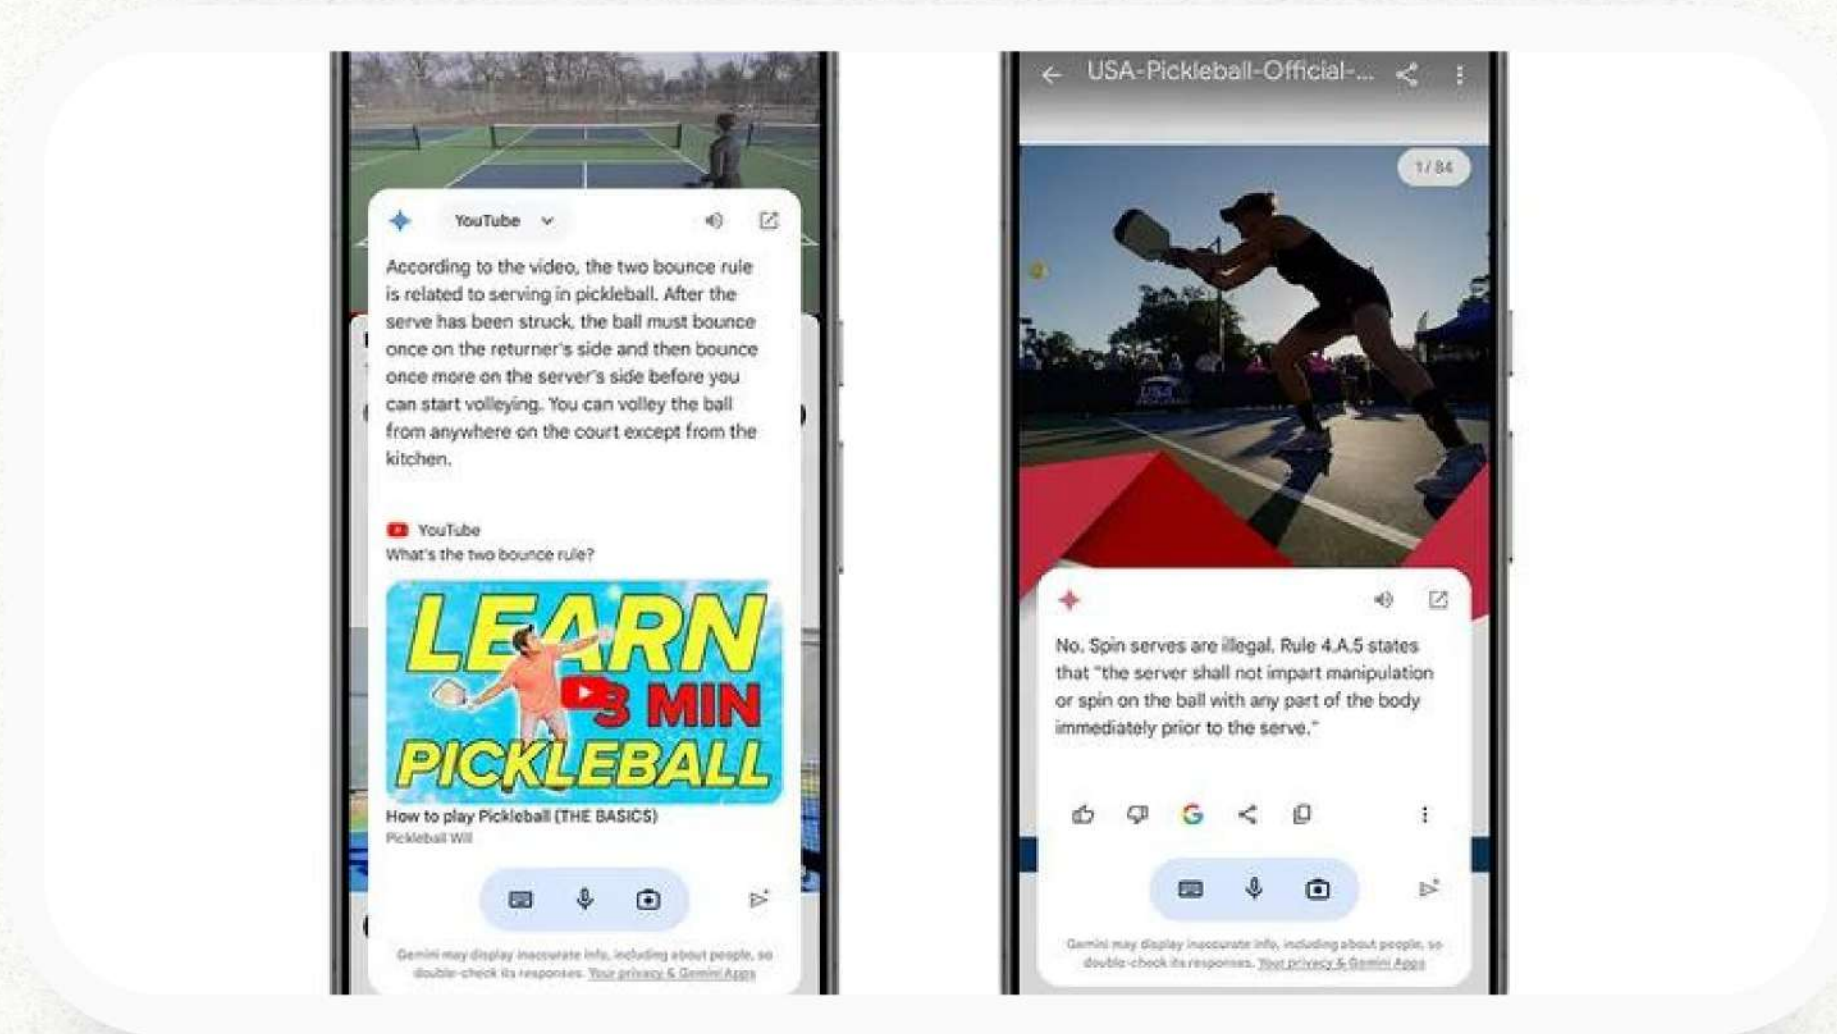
YouTube

According to the video, the two bounce rule is related to serving in pickleball. After the serve has been struck, the ball must bounce once on the returner's side and then bounce once more on the server's side before you can start volleying. You can volley the ball from anywhere on the court except from the kitchen.

YouTube
What's the two bounce rule?

LEARN 3 MIN PICKLEBALL

How to play Pickleball (THE BASICS)
Pickleball Will

Gemini may display inaccurate info, including about people, so double-check its responses. Your privacy & Gemini Apps

USA-Pickleball-Official-...

1 / 84

No. Spin serves are illegal. Rule 4.A.5 states that "the server shall not impart manipulation or spin on the ball with any part of the body immediately prior to the serve."

Gemini may display inaccurate info, including about people, so double-check its responses. Your privacy & Gemini Apps